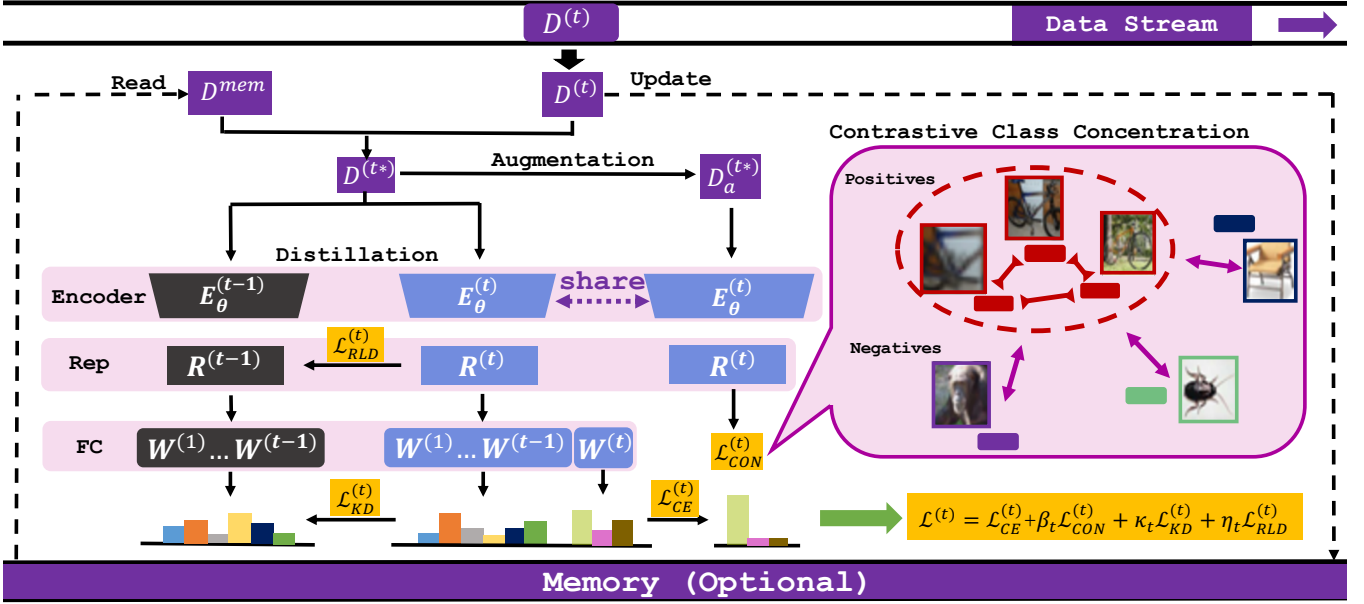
$D^{(t)}$

Data Stream

Read $D^{mem}$

$D^{(t)}$ Update

$D^{(t*)}$ Augmentation $D_a^{(t*)}$

Contrastive Class Concentration

Positives

Negatives

Distillation

Encoder $E_\theta^{(t-1)}$ $E_\theta^{(t)}$ share $E_\theta^{(t)}$

Rep $R^{(t-1)}$ $\mathcal{L}_{RLD}^{(t)}$ $R^{(t)}$ $R^{(t)}$

FC $W^{(1)} \dots W^{(t-1)}$ $W^{(1)} \dots W^{(t-1)}$ $W^{(t)}$ $\mathcal{L}_{CON}^{(t)}$

$\mathcal{L}_{KD}^{(t)}$ $\mathcal{L}_{CE}^{(t)}$

$\mathcal{L}^{(t)} = \mathcal{L}_{CE}^{(t)} + \beta_t \mathcal{L}_{CON}^{(t)} + \kappa_t \mathcal{L}_{KD}^{(t)} + \eta_t \mathcal{L}_{RLD}^{(t)}$

Memory (Optional)